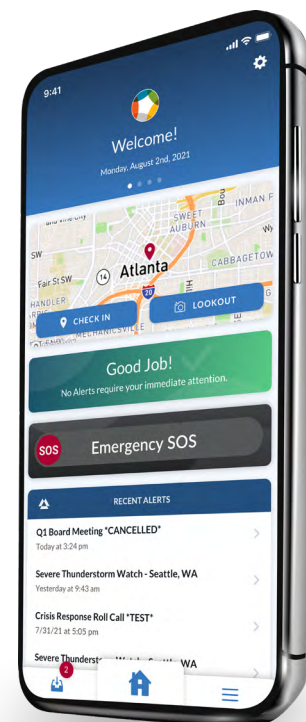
9:41

Welcome!

Monday, August 2nd, 2021

SWEET AUBURN

INMAN F

SW

Fair St SW

14

Atlanta

CABBAGETOW

HANDLER

20

MECHANICSVILLE

CHECK IN

LOOKOUT

Good Job!

No Alerts require your immediate attention.

SOS

Emergency SOS

RECENT ALERTS

Q1 Board Meeting *CANCELLED*

Today at 3:24 pm

Severe Thunderstorm Watch - Seattle, WA

Yesterday at 9:43 am

Crisis Response Roll Call *TEST*

7/31/21 at 5:05 pm

Severe Thunderst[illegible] WA

2